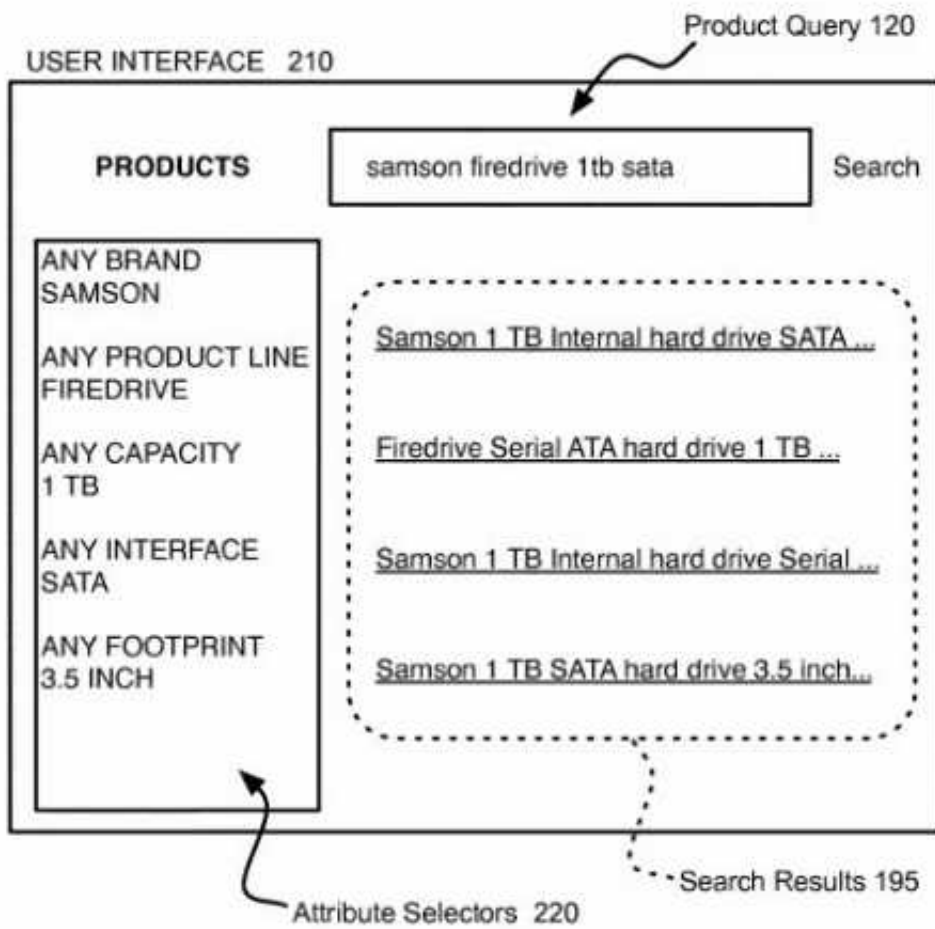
Product Query 120

USER INTERFACE 210

PRODUCTS

samson firedrive 1tb sata

Search

ANY BRAND
SAMSON

ANY PRODUCT LINE
FIREDRIVE

ANY CAPACITY
1 TB

ANY INTERFACE
SATA

ANY FOOTPRINT
3.5 INCH

Samson 1 TB Internal hard drive SATA ...

Firedrive Serial ATA hard drive 1 TB ...

Samson 1 TB Internal hard drive Serial ...

Samson 1 TB SATA hard drive 3.5 inch...

Search Results 195

Attribute Selectors 220